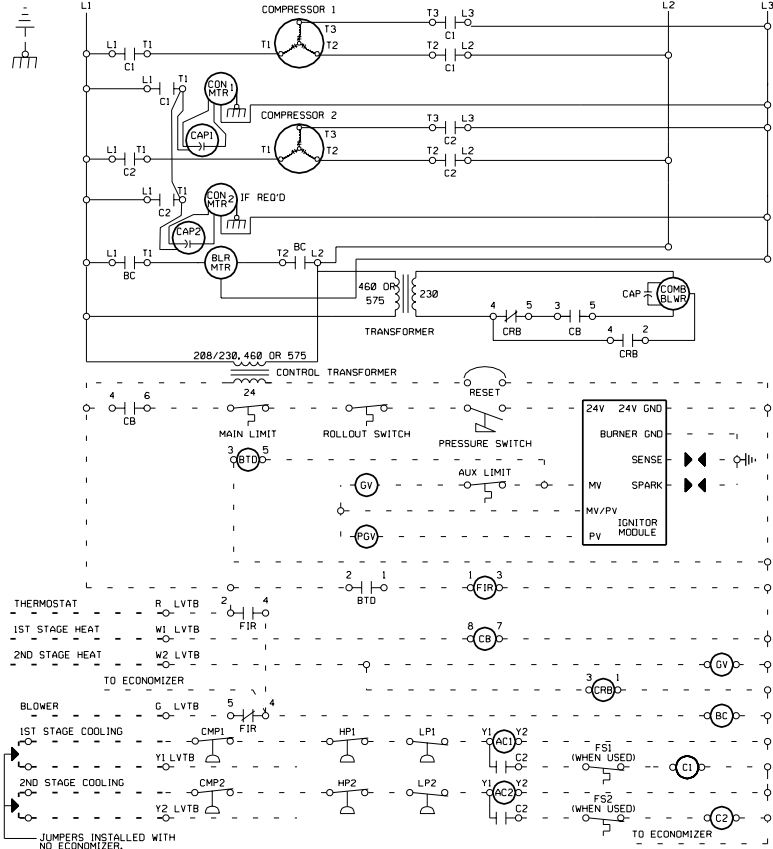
L1
COMPRESSOR 1
T3 L3
C1
L2
L3
L1 T1
C1
T1 T3 T2
T2 L2
C1
L1 T1
C1
CON MTR 1
CAP1
COMPRESSOR 2
T3 L3
C2
L1 T1
C2
T1 T3 T2
T2 L2
C2
L1 T1
C2
CON MTR 2 IF REQ'D
CAP2
L1 T1
BC
BLR MTR
T2 BC L2
460 OR 575
230
TRANSFORMER
CAP
COMB BLWR
4 5 3 5
CRB CB
4 2
CRB
208/230,460 OR 575
CONTROL TRANSFORMER
24
RESET
4 6
CB
MAIN LIMIT
ROLLOUT SWITCH
PRESSURE SWITCH
24V 24V GND
BURNER GND
SENSE
SPARK
MV
MV/PV
PV
IGNITOR MODULE
3 BTO 5
AUX LIMIT
GV
PGV
2 1
BTO
1 FIR 3
THERMOSTAT
R LVTB
2 4
FIR
1ST STAGE HEAT
W1 LVTB
8 CB 7
2ND STAGE HEAT
W2 LVTB
GV
TO ECONOMIZER
3 CRB 1
BLOWER
G LVTB
5 4
FIR
BC
1ST STAGE COOLING
CMP1
HP1
LP1
Y1 AC1 Y2
C2
Y1 LVTB
FS1 (WHEN USED)
C1
2ND STAGE COOLING
CMP2
HP2
LP2
Y1 AC2 Y2
C2
Y2 LVTB
FS2 (WHEN USED)
C2
TO ECONOMIZER
JUMPERS INSTALLED WITH NO ECONOMIZER.